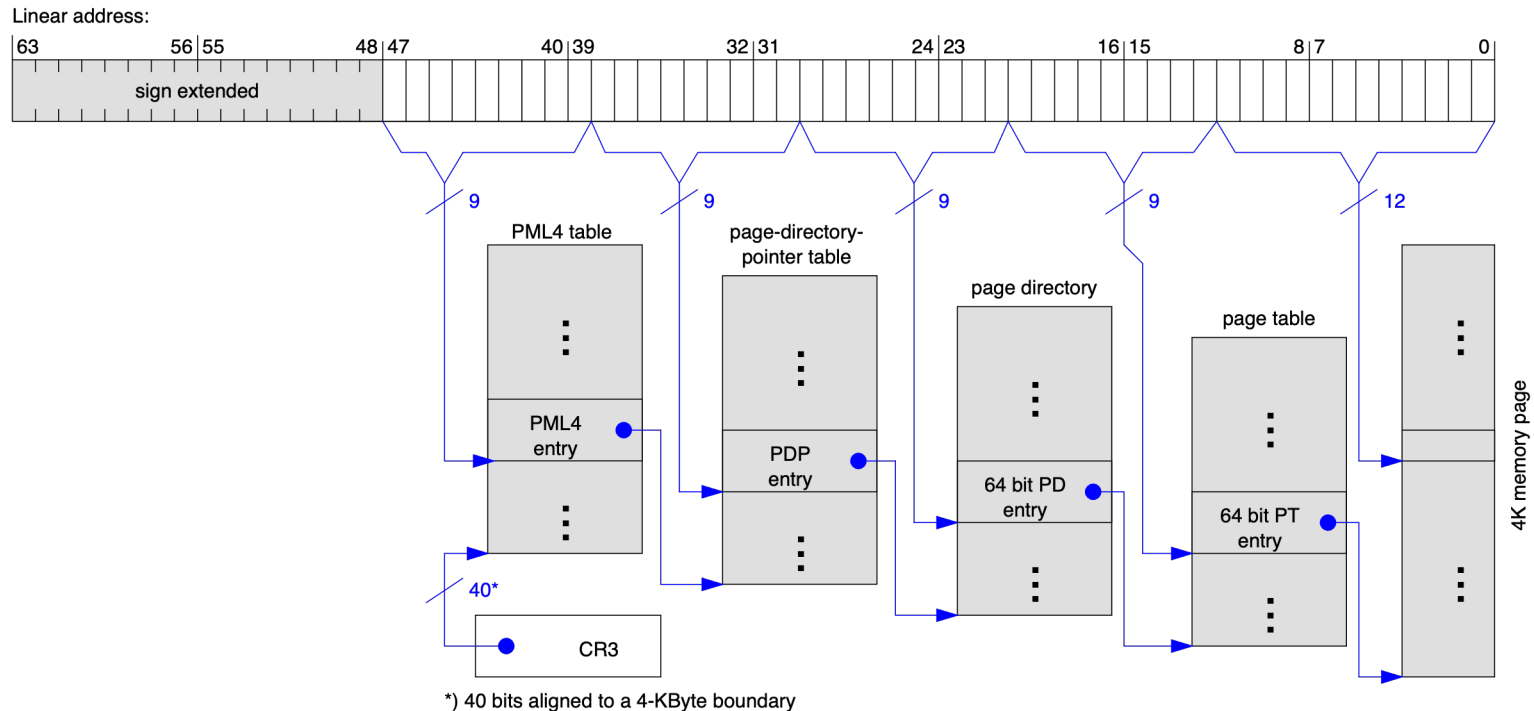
Linear address:

63 56 55 48 47 40 39 32 31 24 23 16 15 8 7 0

sign extended

9 9 9 9 12

PML4 table

page-directory-pointer table

page directory

page table

PML4 entry

PDP entry

64 bit PD entry

64 bit PT entry

4K memory page

40*

CR3

*) 40 bits aligned to a 4-KByte boundary